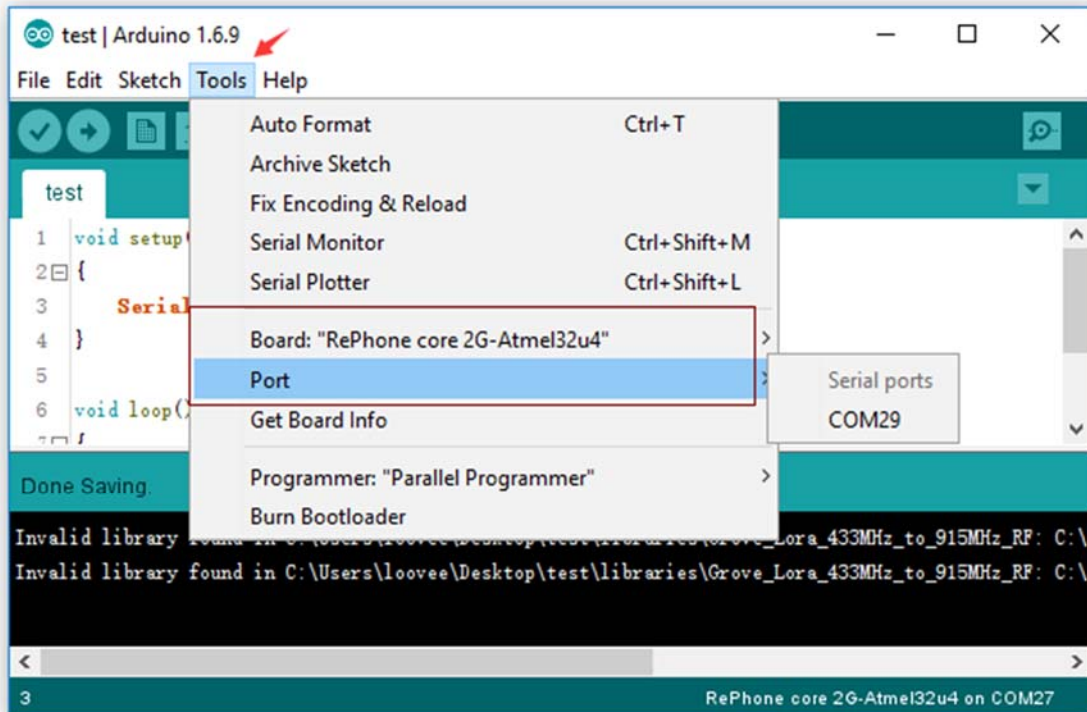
test | Arduino 1.6.9

File Edit Sketch Tools Help

test

1 void setup(
2 {
3 Serial
4 }
5
6 void loop()

Auto Format Ctrl+T
Archive Sketch
Fix Encoding & Reload
Serial Monitor Ctrl+Shift+M
Serial Plotter Ctrl+Shift+L
Board: "RePhone core 2G-Atmel32u4"
Port
Get Board Info
Programmer: "Parallel Programmer"
Burn Bootloader

Serial ports
COM29

Done Saving.

Invalid library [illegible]\Grove_Lora_433MHz_to_915MHz_RF: C:\
Invalid library found in C:\Users\loovee\Desktop\test\libraries\Grove_Lora_433MHz_to_915MHz_RF: C:\

3 RePhone core 2G-Atmel32u4 on COM27